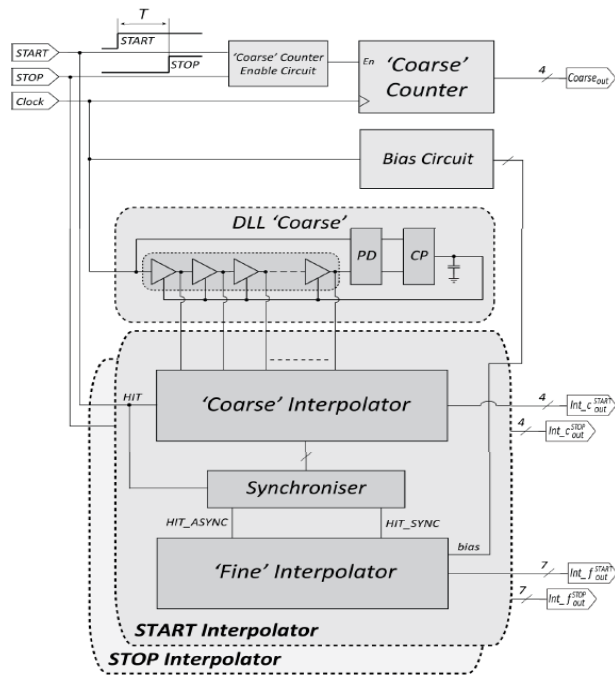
T

START

STOP

START

STOP

Clock

'Coarse' Counter Enable Circuit

En

'Coarse' Counter

4

$Coarse_{out}$

Bias Circuit

DLL 'Coarse'

PD

CP

HIT

'Coarse' Interpolator

4

$Int\_c_{out}^{START}$

4

$Int\_c_{out}^{STOP}$

Synchroniser

HIT_ASYNC

HIT_SYNC

bias

'Fine' Interpolator

7

$Int\_f_{out}^{START}$

7

$Int\_f_{out}^{STOP}$

START Interpolator

STOP Interpolator